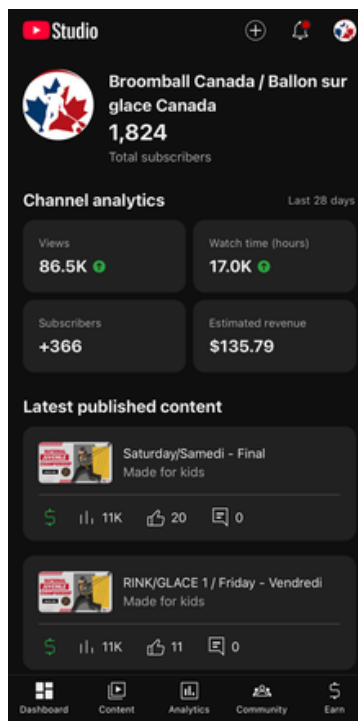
Studio

Broomball Canada / Ballon sur glace Canada
1,824
Total subscribers

Channel analytics
Last 28 days

Views
86.5K

Watch time (hours)
17.0K

Subscribers
+366

Estimated revenue
$135.79

Latest published content

Saturday/Samedi - Final
Made for kids

$ 11K 20 0

RINK/GLACE 1 / Friday - Vendredi
Made for kids

$ 11K 11 0

Dashboard
Content
Analytics
Community
Earn